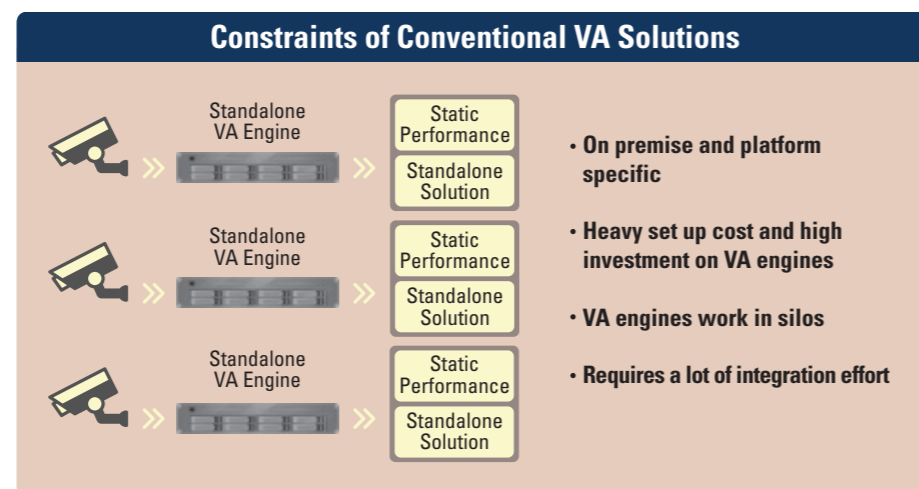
Constraints of Conventional VA Solutions

Standalone VA Engine

Static Performance

Standalone Solution

Standalone VA Engine

Static Performance

Standalone Solution

Standalone VA Engine

Static Performance

Standalone Solution

• On premise and platform specific

• Heavy set up cost and high investment on VA engines

• VA engines work in silos

• Requires a lot of integration effort